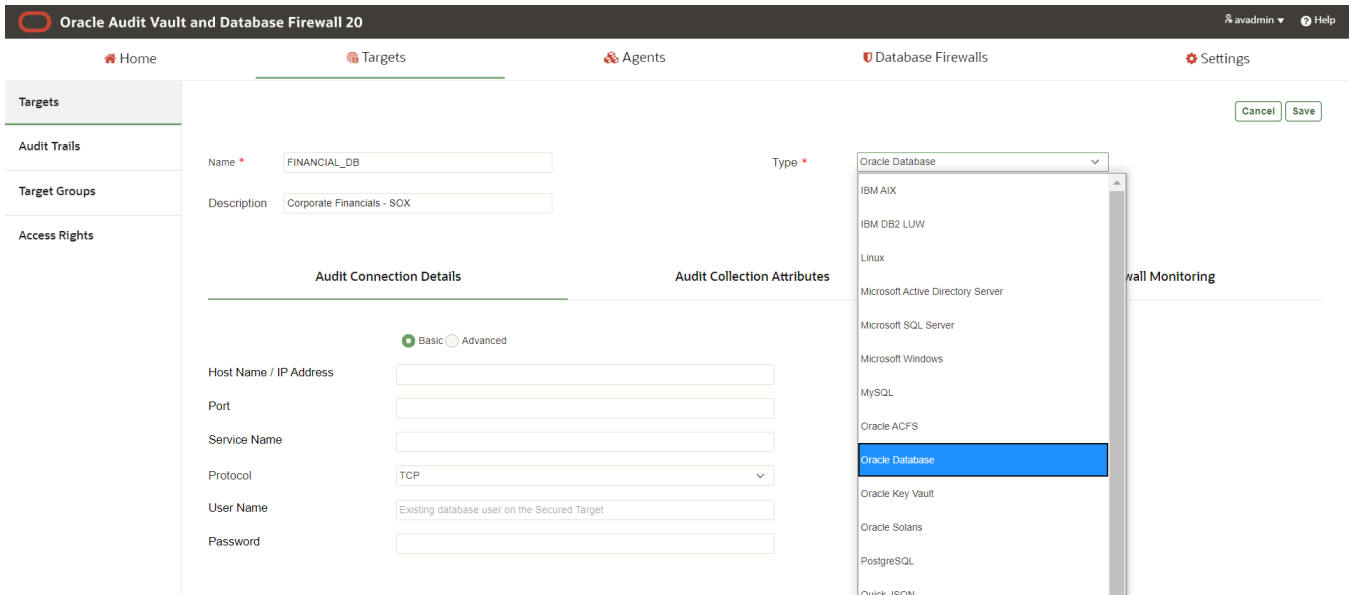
Oracle Audit Vault and Database Firewall 20

avadmin ▾ Help

Home Targets Agents Database Firewalls Settings

Targets

Audit Trails

Target Groups

Access Rights

Cancel Save

Name * FINANCIAL_DB

Description Corporate Financials - SOX

Type * Oracle Database

IBM AIX
IBM DB2 LUW
Linux
Microsoft Active Directory Server
Microsoft SQL Server
Microsoft Windows
MySQL
Oracle ACFS
Oracle Database
Oracle Key Vault
Oracle Solaris
PostgreSQL
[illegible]

Audit Connection Details Audit Collection Attributes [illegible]wall Monitoring

Basic Advanced

Host Name / IP Address

Port

Service Name

Protocol TCP

User Name Existing database user on the Secured Target

Password